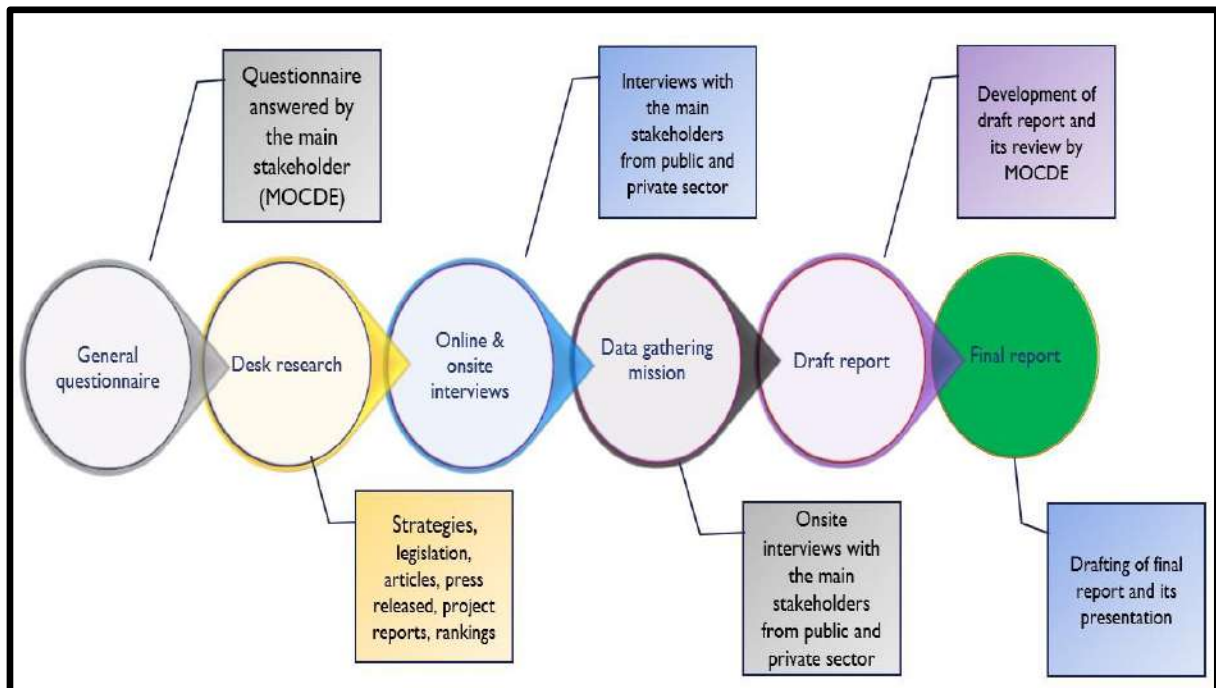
Questionnaire answered by the main stakeholder (MOCDE)

Interviews with the main stakeholders from public and private sector

Development of draft report and its review by MOCDE

General questionnaire

Desk research

Online & onsite interviews

Data gathering mission

Draft report

Final report

Strategies, legislation, articles, press released, project reports, rankings

Onsite interviews with the main stakeholders from public and private sector

Drafting of final report and its presentation